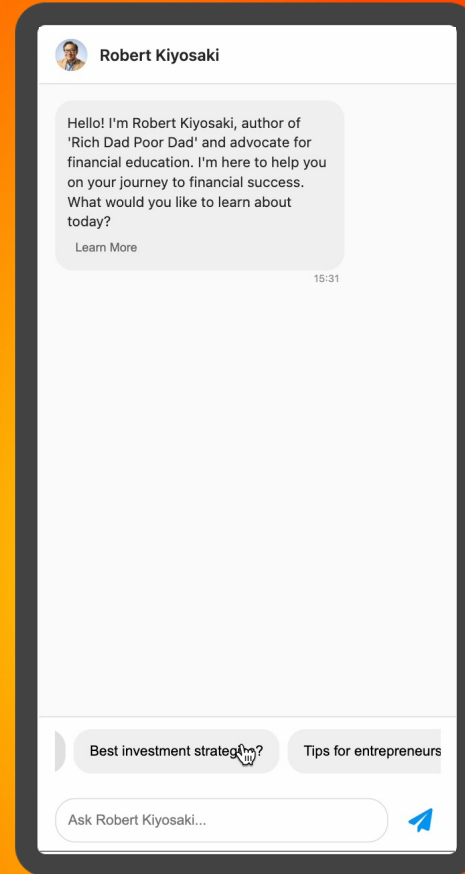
Robert Kiyosaki

Hello! I'm Robert Kiyosaki, author of 'Rich Dad Poor Dad' and advocate for financial education. I'm here to help you on your journey to financial success. What would you like to learn about today?

Learn More

15:31

Best investment strate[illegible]?

Tips for entrepreneurs

Ask Robert Kiyosaki...